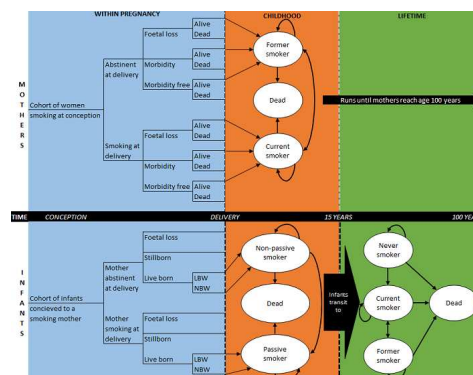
WITHIN PREGNANCY
CHILDHOOD
LIFETIME

MOTHERS

Cohort of women smoking at conception
Abstinent at delivery
Foetal loss
Alive
Dead
Morbidity
Alive
Dead
Morbidity free
Alive
Dead
Smoking at delivery
Foetal loss
Alive
Dead
Morbidity
Alive
Dead
Morbidity free
Alive
Dead

Former smoker
Dead
Current smoker

Runs until mothers reach age 100 years

TIME CONCEPTION DELIVERY 15 YEARS 100 YE

INFANTS

Cohort of infants concieved to a smoking mother
Mother abstinent at delivery
Foetal loss
Stillborn
Live born
LBW
NBW
Mother smoking at delivery
Foetal loss
Stillborn
Live born
LBW
NBW

Non-passive smoker
Dead
Passive smoker

Infants transit to

Never smoker
Current smoker
Dead
Former smoker